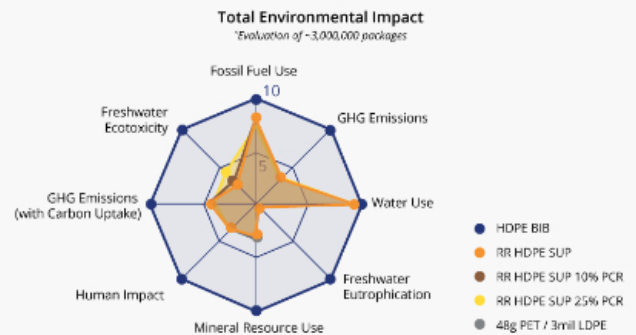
Total Environmental Impact

*Evaluation of ~3,000,000 packages

Fossil Fuel Use

10

5

GHG Emissions

Freshwater Ecotoxicity

GHG Emissions (with Carbon Uptake)

Water Use

Human Impact

Freshwater Eutrophication

Mineral Resource Use

HDPE BIB

RR HDPE SUP

RR HDPE SUP 10% PCR

RR HDPE SUP 25% PCR

48g PET / 3mil LDPE